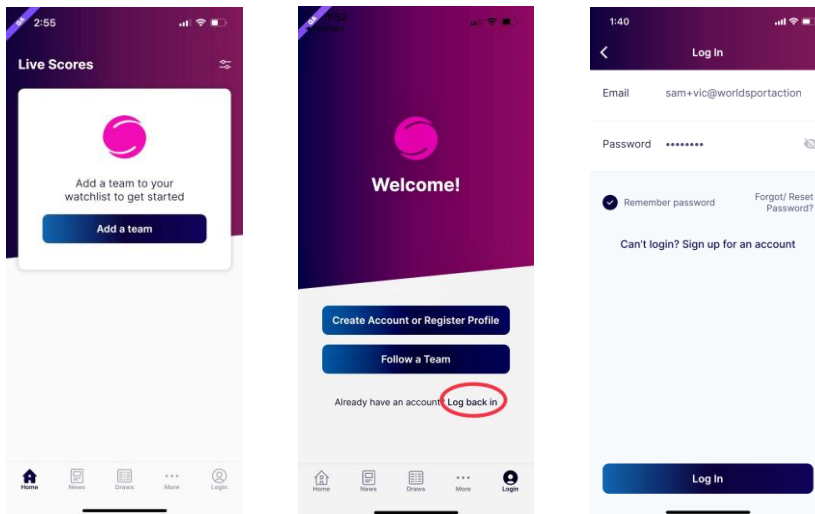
QA
2:55

Live Scores

Add a team to your watchlist to get started

Add a team

Home News Draws More Login

QA
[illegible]

Welcome!

Create Account or Register Profile

Follow a Team

Already have an account? Log back in

Home News Draws More Login

1:40

Log In

Email sam+vic@worldsportaction

Password ••••••••

Remember password

Forgot/ Reset Password?

Can't login? Sign up for an account

Log In